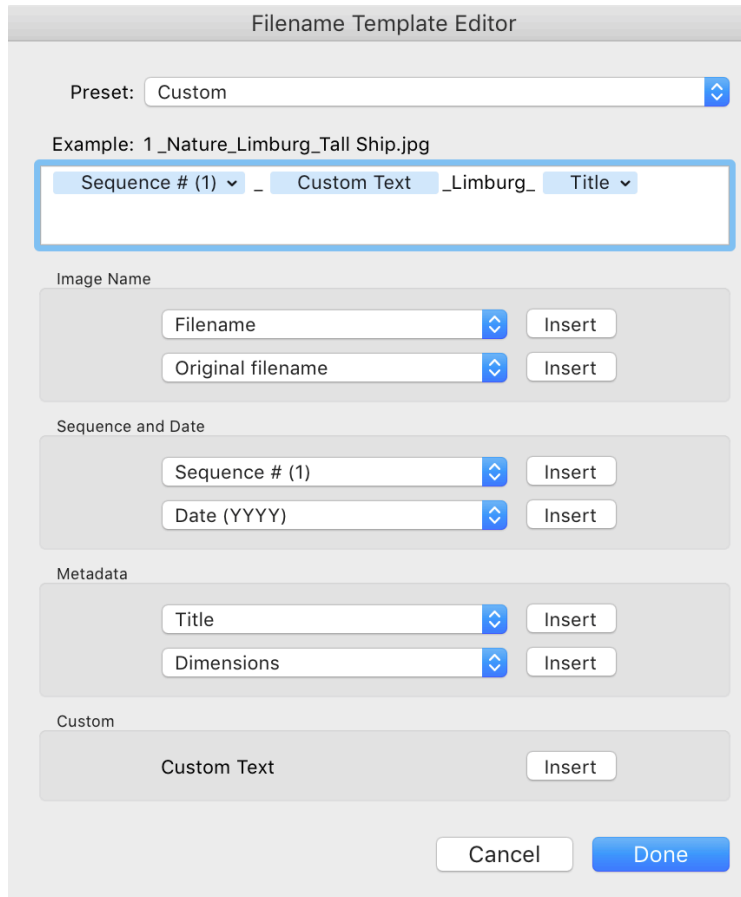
Filename Template Editor

Preset: Custom

Example: 1 _Nature_Limburg_Tall Ship.jpg

Sequence # (1) _ Custom Text _Limburg_ Title

Image Name

Filename Insert

Original filename Insert

Sequence and Date

Sequence # (1) Insert

Date (YYYY) Insert

Metadata

Title Insert

Dimensions Insert

Custom

Custom Text Insert

Cancel Done